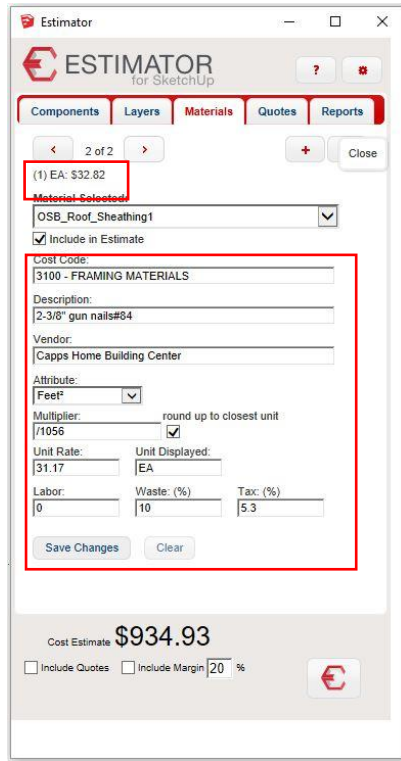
Estimator

ESTIMATOR
for SketchUp

?

Components | Layers | Materials | Quotes | Reports

‹ 2 of 2 ›

+

Close

(1) EA: $32.82

Material Selected:
OSB_Roof_Sheathing1

Include in Estimate

Cost Code:
3100 - FRAMING MATERIALS

Description:
2-3/8" gun nails#84

Vendor:
Capps Home Building Center

Attribute:
Feet²

Multiplier:
/1056

round up to closest unit

Unit Rate:
31.17

Unit Displayed:
EA

Labor:
0

Waste: (%)
10

Tax: (%)
5.3

Save Changes

Clear

Cost Estimate $934.93

Include Quotes

Include Margin 20 %